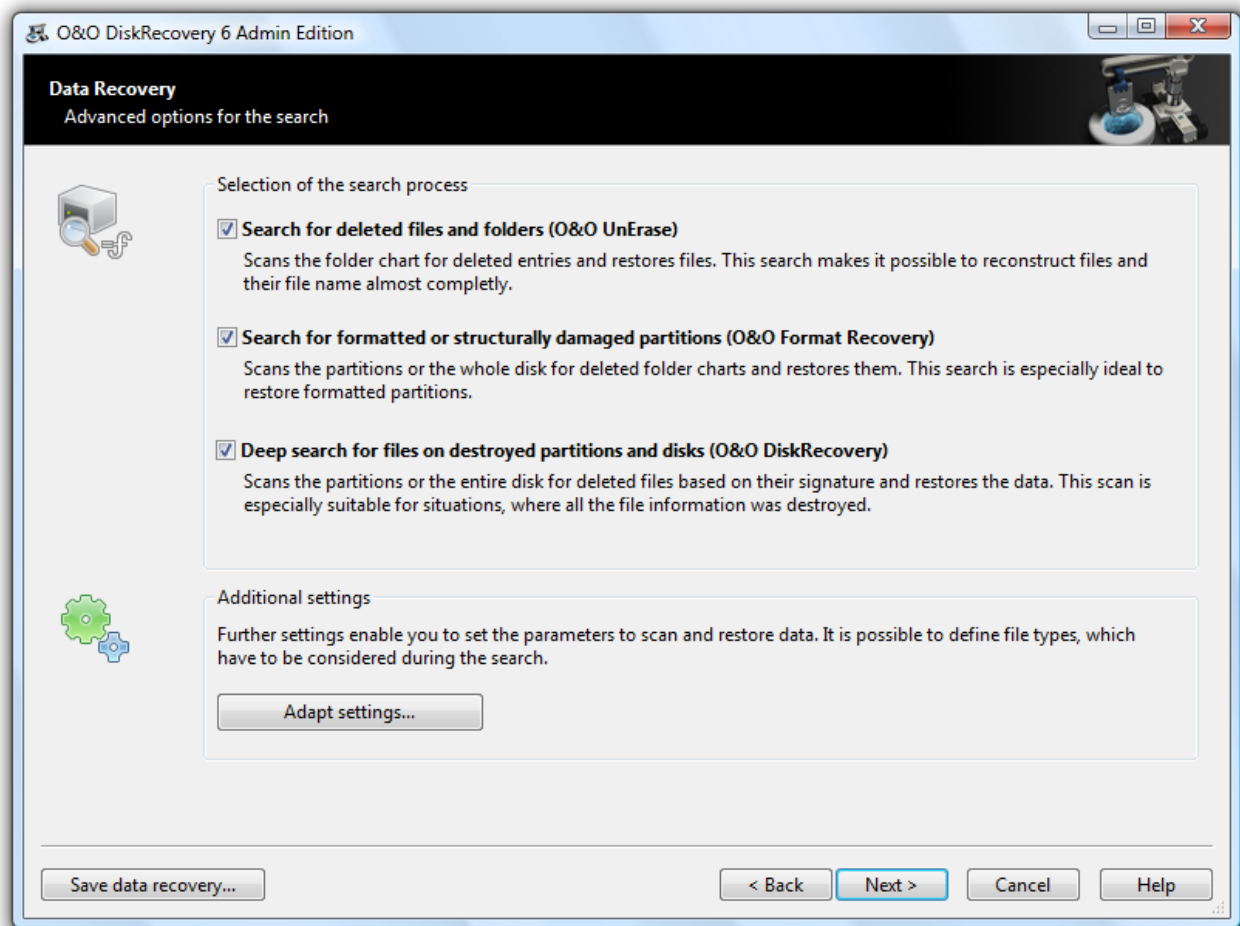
O&O DiskRecovery 6 Admin Edition

Data Recovery
Advanced options for the search

Selection of the search process

Search for deleted files and folders (O&O UnErase)
Scans the folder chart for deleted entries and restores files. This search makes it possible to reconstruct files and their file name almost completly.

Search for formatted or structurally damaged partitions (O&O Format Recovery)
Scans the partitions or the whole disk for deleted folder charts and restores them. This search is especially ideal to restore formatted partitions.

Deep search for files on destroyed partitions and disks (O&O DiskRecovery)
Scans the partitions or the entire disk for deleted files based on their signature and restores the data. This scan is especially suitable for situations, where all the file information was destroyed.

Additional settings
Further settings enable you to set the parameters to scan and restore data. It is possible to define file types, which have to be considered during the search.

Adapt settings...

Save data recovery...

< Back

Next >

Cancel

Help